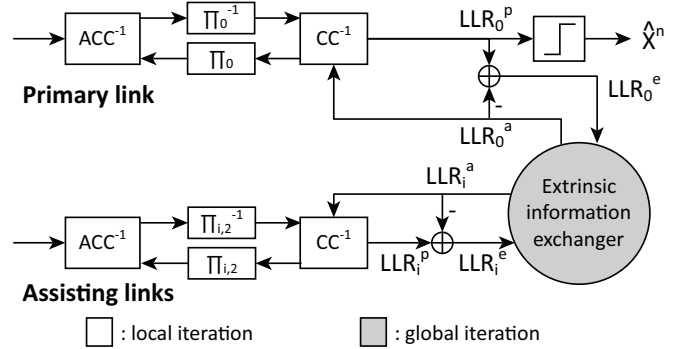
ACC$^{-1}$

$\Pi_0^{-1}$

$\Pi_0$

CC$^{-1}$

LLR$_0^p$

$\hat{X}^n$

Primary link

-

LLR$_0^e$

LLR$_0^a$

LLR$_i^a$

-

Extrinsic information exchanger

ACC$^{-1}$

$\Pi_{i,2}^{-1}$

$\Pi_{i,2}$

CC$^{-1}$

LLR$_i^p$

LLR$_i^e$

Assisting links

: local iteration

: global iteration